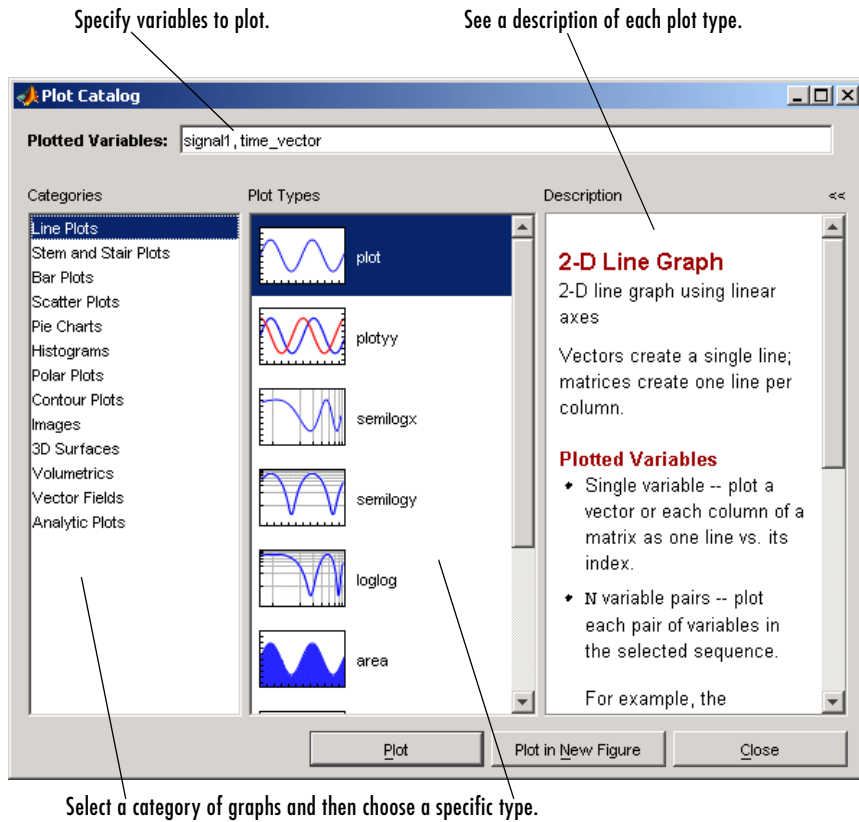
Specify variables to plot.

See a description of each plot type.

Plot Catalog

Plotted Variables: signal1, time_vector

Categories

Line Plots
Stem and Stair Plots
Bar Plots
Scatter Plots
Pie Charts
Histograms
Polar Plots
Contour Plots
Images
3D Surfaces
Volumetrics
Vector Fields
Analytic Plots

Plot Types

plot
plotyy
semilogx
semilogy
loglog
area

Description

<<

2-D Line Graph

2-D line graph using linear axes

Vectors create a single line; matrices create one line per column.

Plotted Variables

• Single variable -- plot a vector or each column of a matrix as one line vs. its index.

• N variable pairs -- plot each pair of variables in the selected sequence.

For example, the

Plot

Plot in New Figure

Close

Select a category of graphs and then choose a specific type.